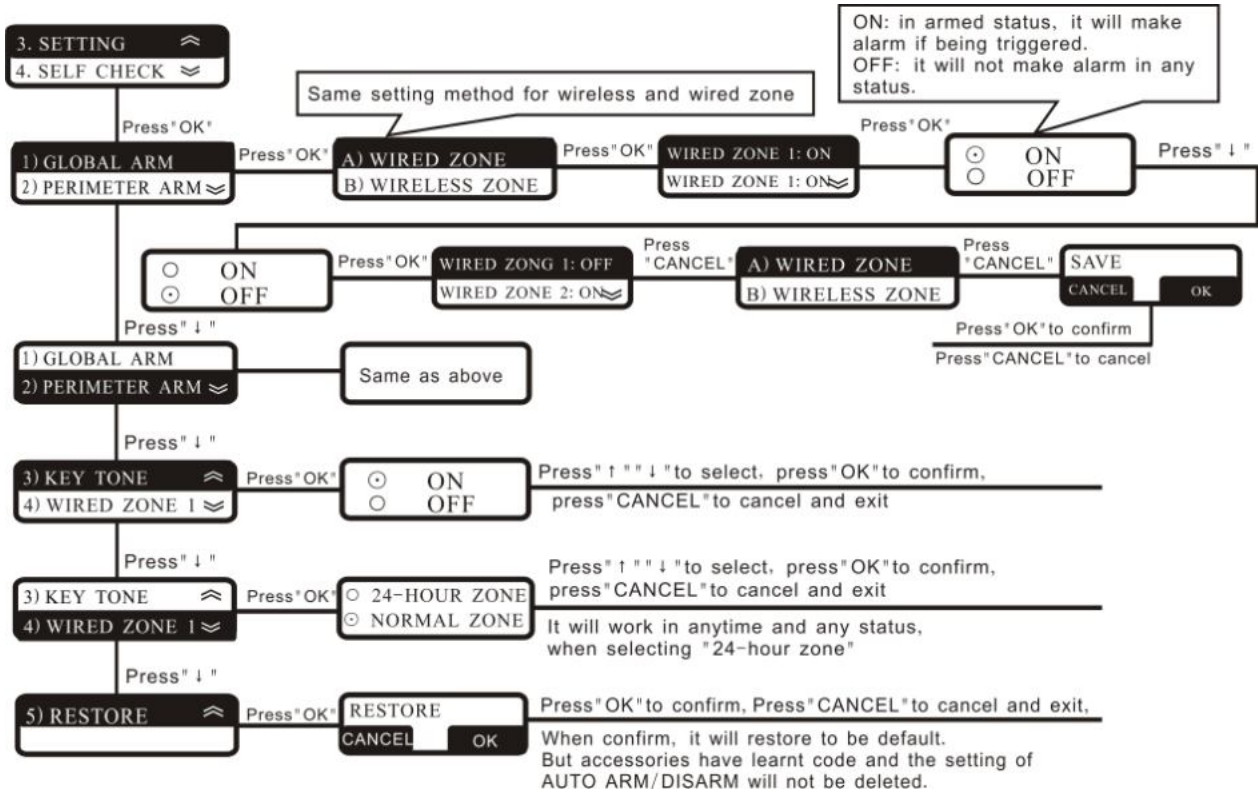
3. SETTING ≈
4. SELF CHECK ≋

Press"OK"

1) GLOBAL ARM
2) PERIMETER ARM ≋

Press"OK"

Same setting method for wireless and wired zone

A) WIRED ZONE
B) WIRELESS ZONE

Press"OK"

WIRED ZONE 1: ON
WIRED ZONE 1: ON≋

Press"OK"

ON: in armed status, it will make alarm if being triggered.
OFF: it will not make alarm in any status.

⊙ ON
○ OFF

Press"↓"

○ ON
⊙ OFF

Press"OK"

WIRED ZONG 1: OFF
WIRED ZONE 2: ON≋

Press "CANCEL"

A) WIRED ZONE
B) WIRELESS ZONE

Press "CANCEL"

SAVE
CANCEL OK

Press"OK"to confirm
Press"CANCEL"to cancel

Press"↓"

1) GLOBAL ARM
2) PERIMETER ARM ≋

Same as above

Press"↓"

3) KEY TONE ≈
4) WIRED ZONE 1 ≋

Press"OK"

⊙ ON
○ OFF

Press"↑""↓"to select, press"OK"to confirm, press"CANCEL"to cancel and exit

Press"↓"

3) KEY TONE ≈
4) WIRED ZONE 1≋

Press"OK"

○ 24-HOUR ZONE
⊙ NORMAL ZONE

Press"↑""↓"to select, press"OK"to confirm, press"CANCEL"to cancel and exit

It will work in anytime and any status, when selecting "24-hour zone"

Press"↓"

5) RESTORE ≈

Press"OK"

RESTORE
CANCEL OK

Press"OK"to confirm, Press"CANCEL"to cancel and exit,

When confirm, it will restore to be default. But accessories have learnt code and the setting of AUTO ARM/DISARM will not be deleted.